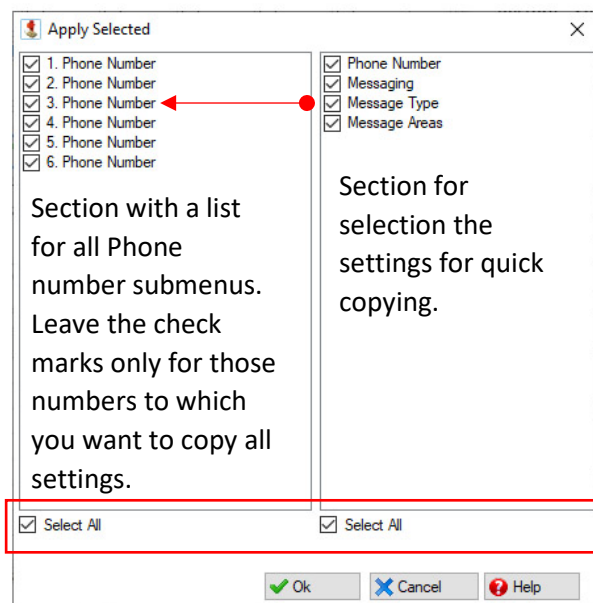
Apply Selected

1. Phone Number
2. Phone Number
3. Phone Number
4. Phone Number
5. Phone Number
6. Phone Number

Section with a list for all Phone number submenus. Leave the check marks only for those numbers to which you want to copy all settings.

Phone Number
Messaging
Message Type
Message Areas

Section for selection the settings for quick copying.

Select All

Select All

Ok
Cancel
Help